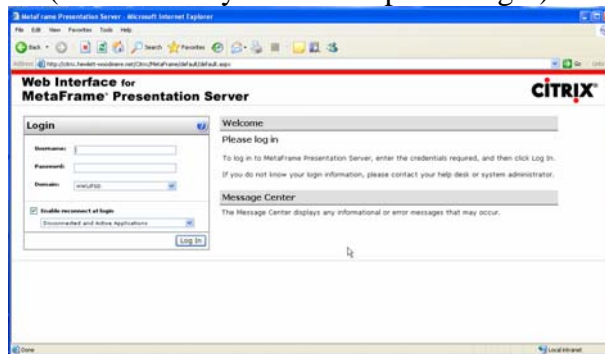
MetaFrame Presentation Server - Microsoft Internet Explorer

File Edit View Favorites Tools Help

Back Search Favorites

Address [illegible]

Go

Web Interface for MetaFrame Presentation Server

CITRIX

Login

Username:

Password:

Domain: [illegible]

Enable reconnect at login

Disconnected and Active Applications

Log In

Welcome

Please log in

To log in to MetaFrame Presentation Server, enter the credentials required, and then click Log In.

If you do not know your login information, please contact your help desk or system administrator.

Message Center

The Message Center displays any informational or error messages that may occur.

Done

Local intranet